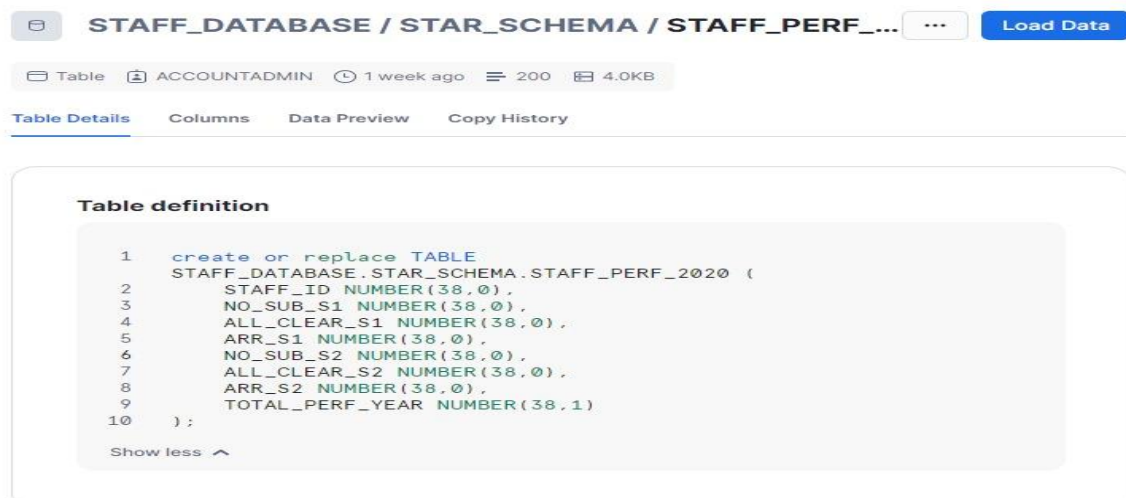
STAFF_DATABASE / STAR_SCHEMA / STAFF_PERF_... ··· Load Data

Table ACCOUNTADMIN 1 week ago 200 4.0KB

Table Details Columns Data Preview Copy History

Table definition

1 create or replace TABLE STAFF_DATABASE.STAR_SCHEMA.STAFF_PERF_2020 (
2 STAFF_ID NUMBER(38,0),
3 NO_SUB_S1 NUMBER(38,0),
4 ALL_CLEAR_S1 NUMBER(38,0),
5 ARR_S1 NUMBER(38,0),
6 NO_SUB_S2 NUMBER(38,0),
7 ALL_CLEAR_S2 NUMBER(38,0),
8 ARR_S2 NUMBER(38,0),
9 TOTAL_PERF_YEAR NUMBER(38,1)
10 );

Show less